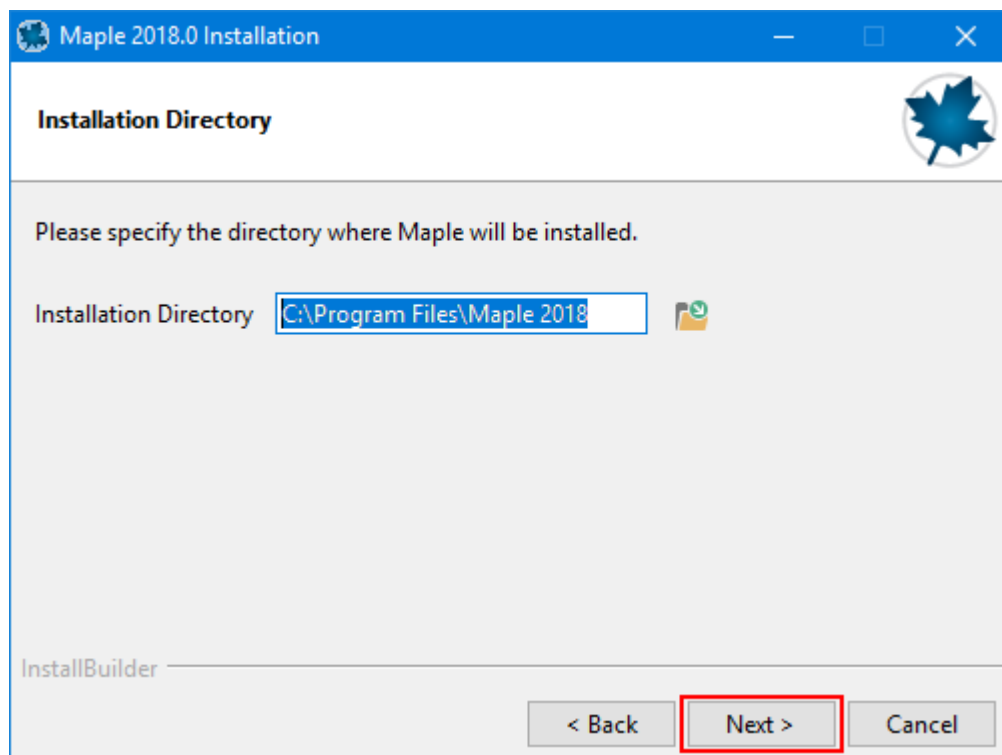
Maple 2018.0 Installation

Installation Directory

Please specify the directory where Maple will be installed.

Installation Directory C:\Program Files\Maple 2018

InstallBuilder

< Back Next > Cancel